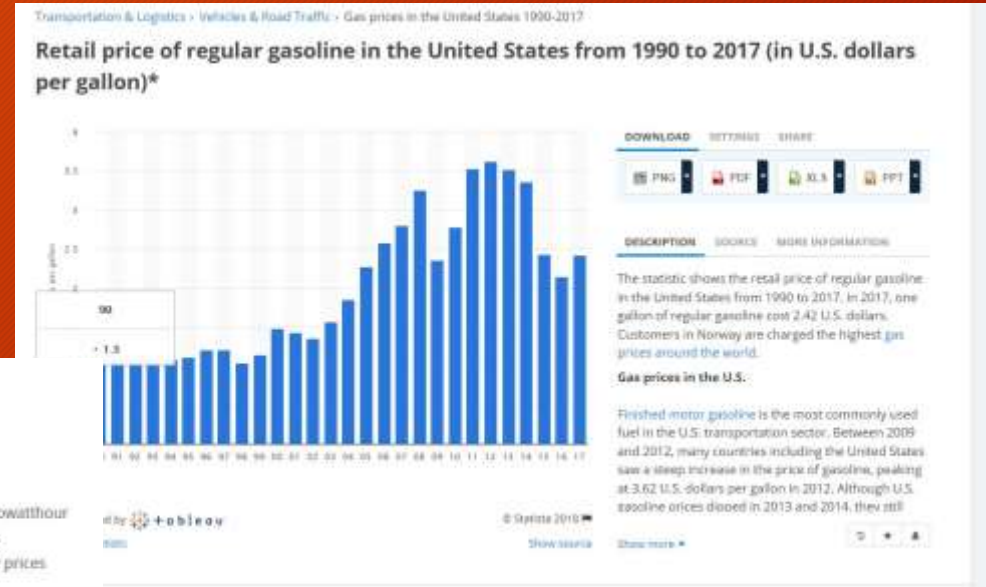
Transportation & Logistics › Vehicles & Road Traffic › Gas prices in the United States 1990-2017

Retail price of regular gasoline in the United States from 1990 to 2017 (in U.S. dollars per gallon)*

4
3.5
3
2.5
2

90
• 1.5

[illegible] 91 92 93 94 95 96 97 98 99 00 01 02 03 04 05 06 07 08 09 10 11 12 13 14 15 16 17

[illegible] by tableau
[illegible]

© Statista 2018
Show source

DOWNLOAD SETTINGS SHARE

PNG PDF XLS PPT

DESCRIPTION SOURCE MORE INFORMATION

The statistic shows the retail price of regular gasoline in the United States from 1990 to 2017. In 2017, one gallon of regular gasoline cost 2.42 U.S. dollars. Customers in Norway are charged the highest gas prices around the world.

Gas prices in the U.S.

Finished motor gasoline is the most commonly used fuel in the U.S. transportation sector. Between 2009 and 2012, many countries including the United States saw a steep increase in the price of gasoline, peaking at 3.62 U.S. dollars per gallon in 2012. Although U.S. gasoline prices dipped in 2013 and 2014, they still

Show more

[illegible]owatthour

prices